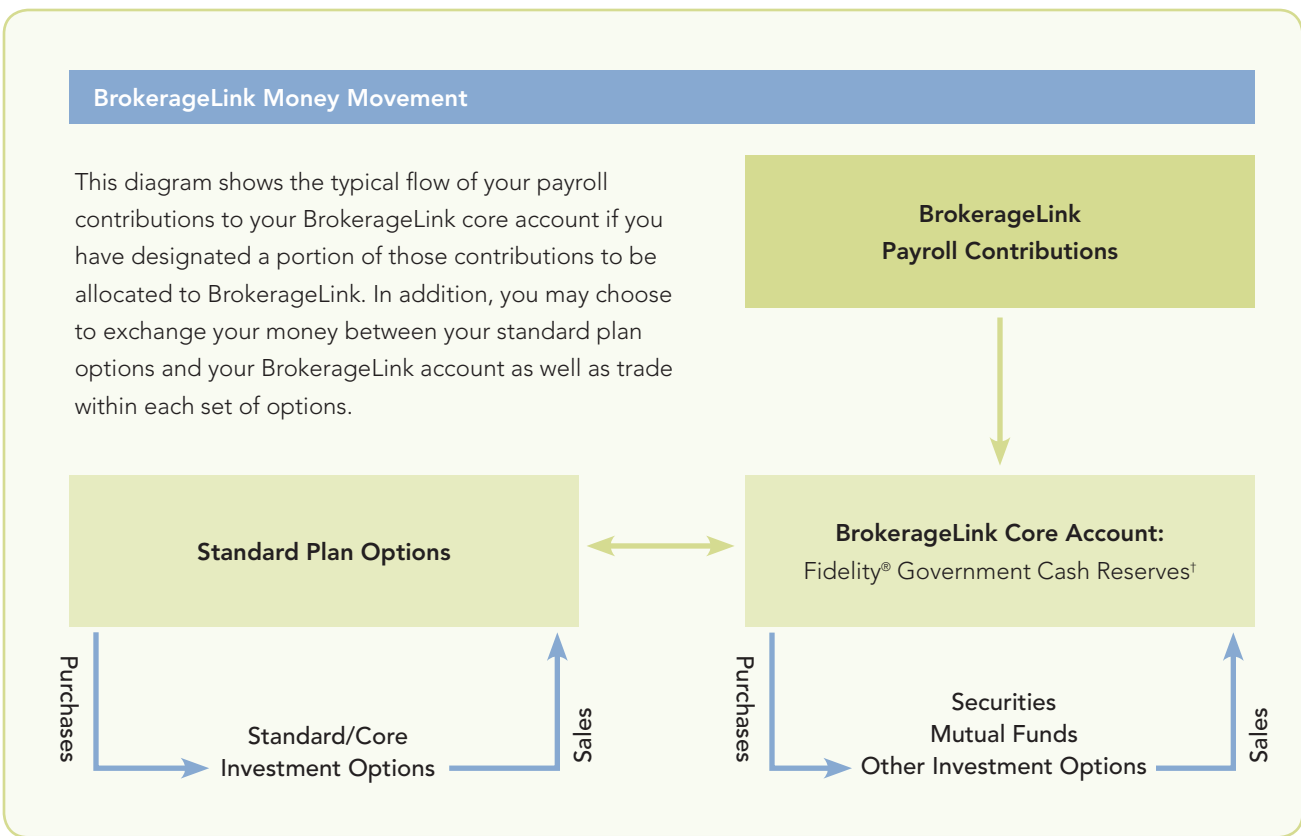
BrokerageLink Money Movement

This diagram shows the typical flow of your payroll contributions to your BrokerageLink core account if you have designated a portion of those contributions to be allocated to BrokerageLink. In addition, you may choose to exchange your money between your standard plan options and your BrokerageLink account as well as trade within each set of options.

BrokerageLink
Payroll Contributions

Standard Plan Options

BrokerageLink Core Account:
Fidelity® Government Cash Reserves†

Purchases

Standard/Core
Investment Options

Sales

Purchases

Securities
Mutual Funds
Other Investment Options

Sales